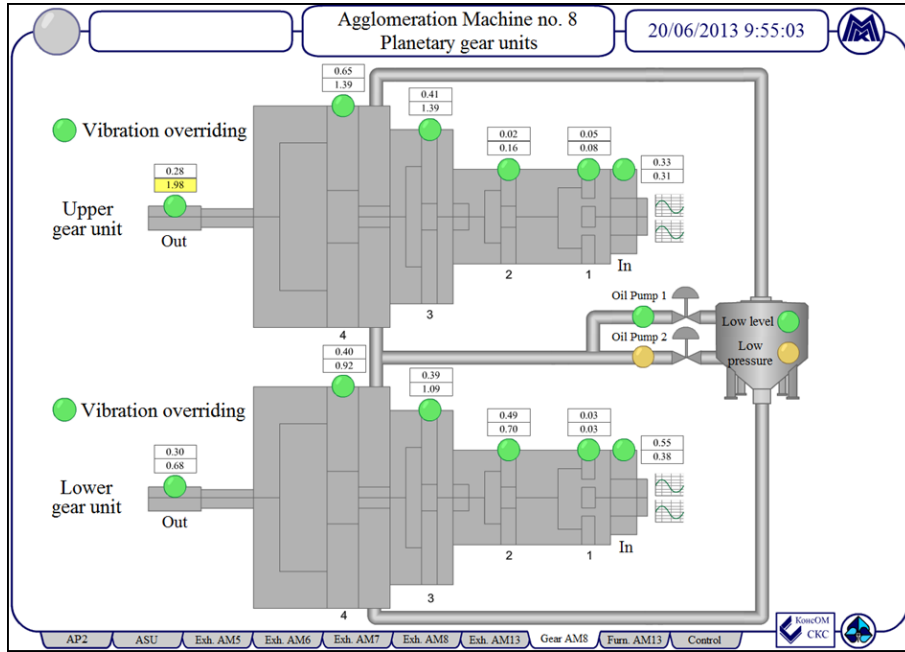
Agglomeration Machine no. 8
Planetary gear units

20/06/2013 9:55:03

Vibration overriding

0.65
1.39

0.41
1.39

0.02
0.16

0.05
0.08

0.33
0.31

0.28
1.98

Upper gear unit

Out

4

3

2

1

In

Oil Pump 1

Oil Pump 2

Low level

Low pressure

0.40
0.92

0.39
1.09

Vibration overriding

0.49
0.70

0.03
0.03

0.55
0.38

0.30
0.68

Lower gear unit

Out

4

3

2

1

In

AP2 | ASU | Exh. AM5 | Exh. AM6 | Exh. AM7 | Exh. AM8 | Exh. AM13 | Gear AM8 | Furn. AM13 | Control

КонсОМ
СКС